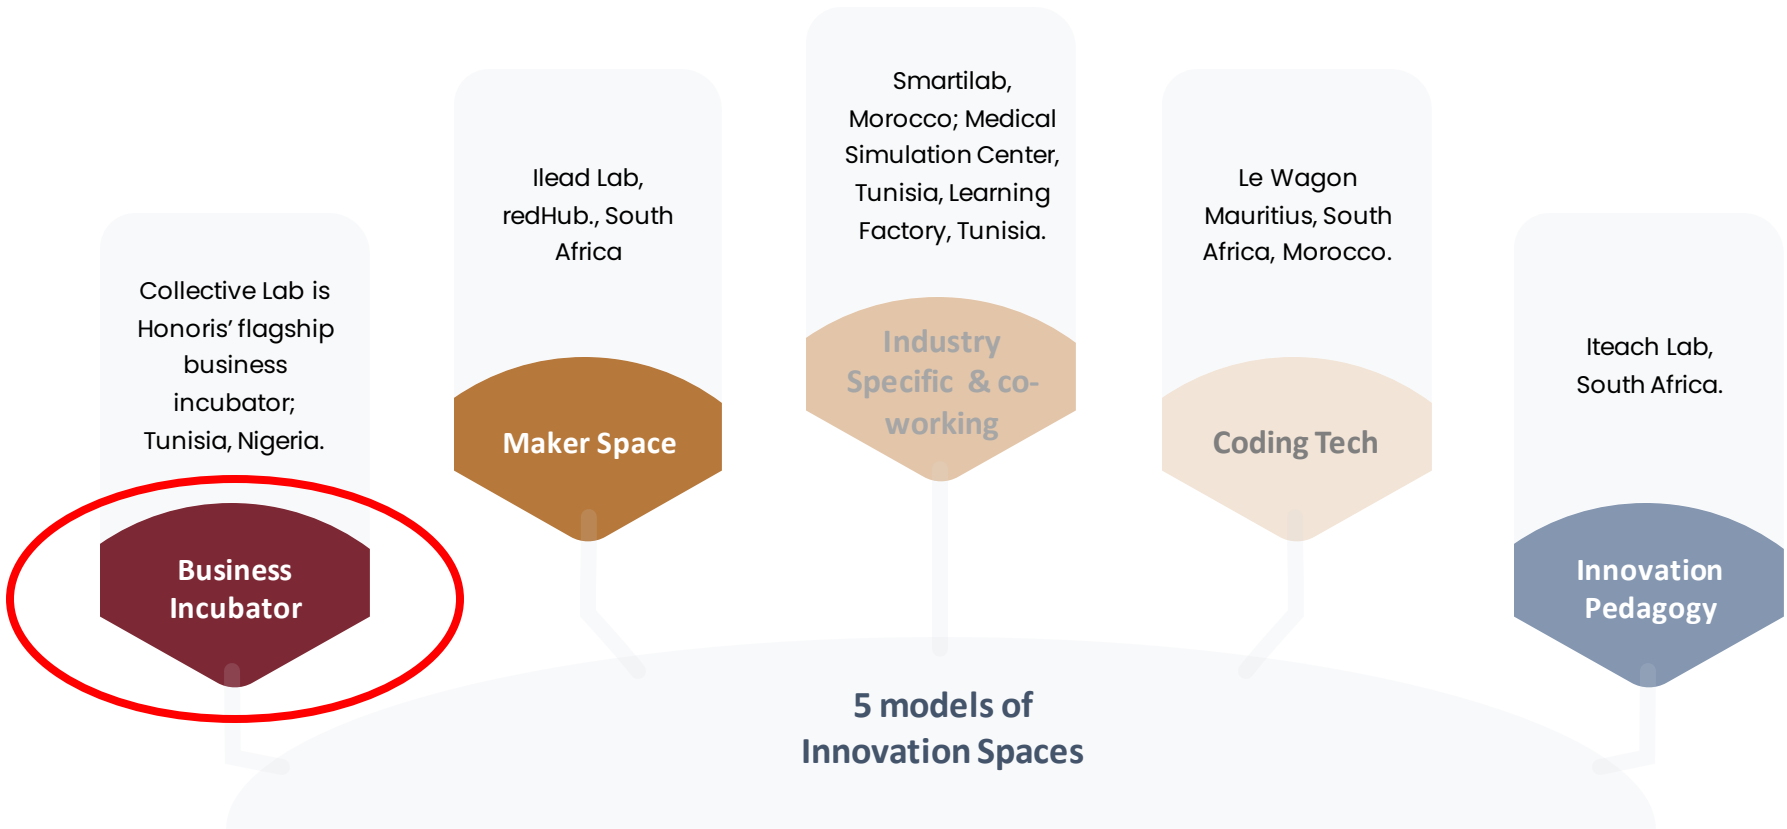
Collective Lab is Honoris' flagship business incubator; Tunisia, Nigeria.

Business Incubator

Ilead Lab, redHub., South Africa

Maker Space

Smartilab, Morocco; Medical Simulation Center, Tunisia, Learning Factory, Tunisia.

Industry Specific & co-working

Le Wagon Mauritius, South Africa, Morocco.

Coding Tech

Iteach Lab, South Africa.

Innovation Pedagogy

5 models of Innovation Spaces